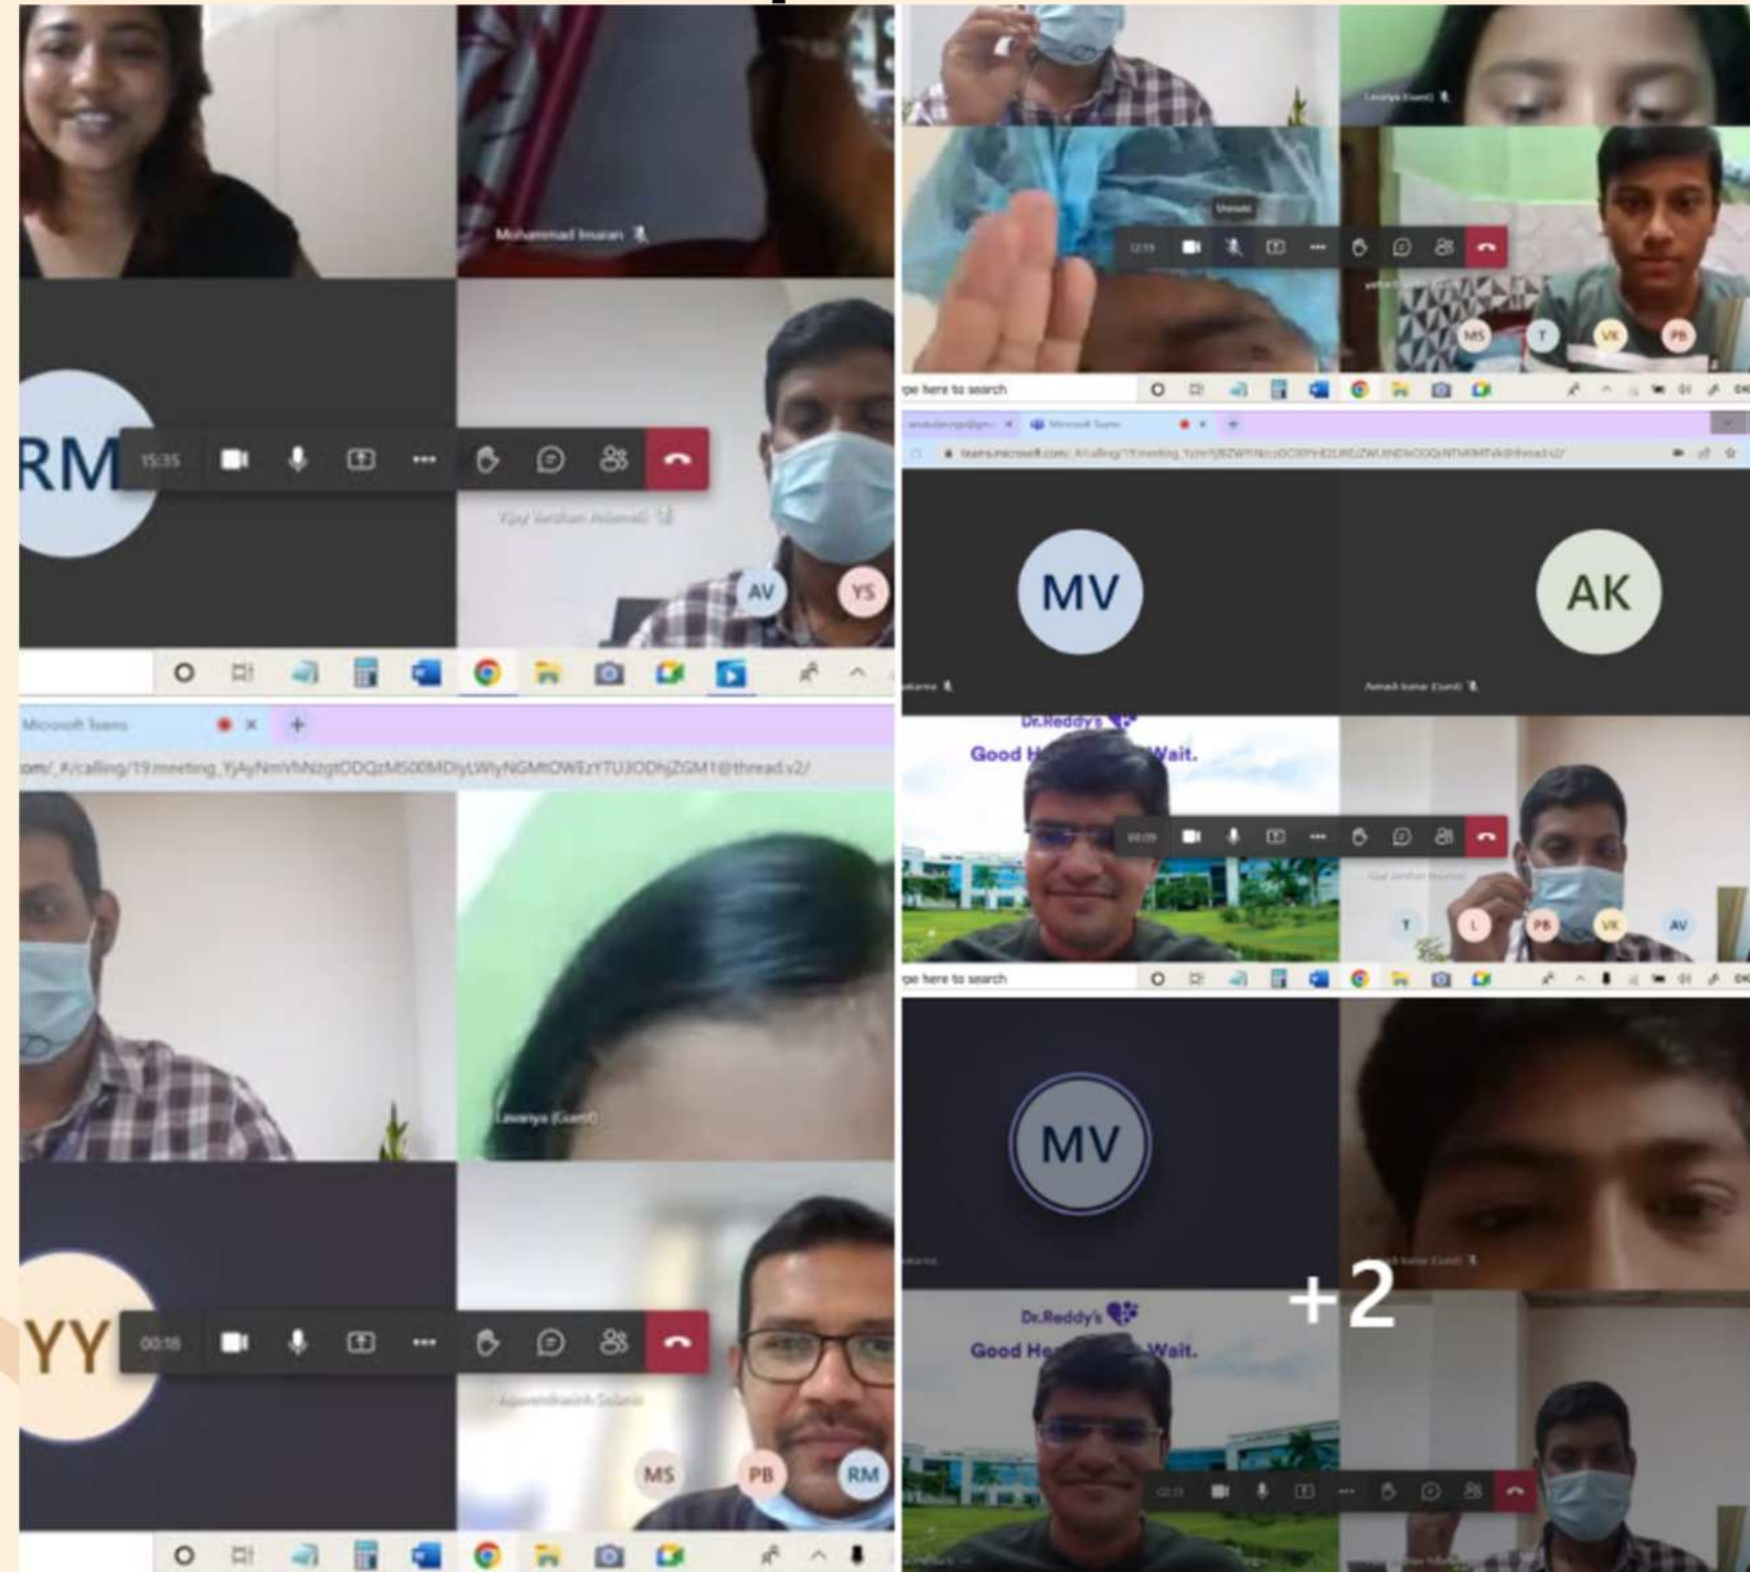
Mohammad Imran

RM

15:35

Vijay Vardhan Adamelli

AV

YS

Lavanya (Guest)

12:19

MS

T

VK

PB

pe here to search

Microsoft Teams

teams.microsoft.com/_#/calling/19:meeting_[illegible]@thread.v2/

MV

AK

Dr.Reddy's

Good H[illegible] Wait.

00:09

T

L

PB

VK

AV

pe here to search

Microsoft Teams

om/_#/calling/19:meeting_YjAyNmVhNzgtODQzMS00MDIyLWIyNGMtOWEzYTU3ODhjZGM1@thread.v2/

Lavanya (Guest)

YY

00:18

MS

PB

RM

MV

+2

Dr.Reddy's

Good He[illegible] Wait.